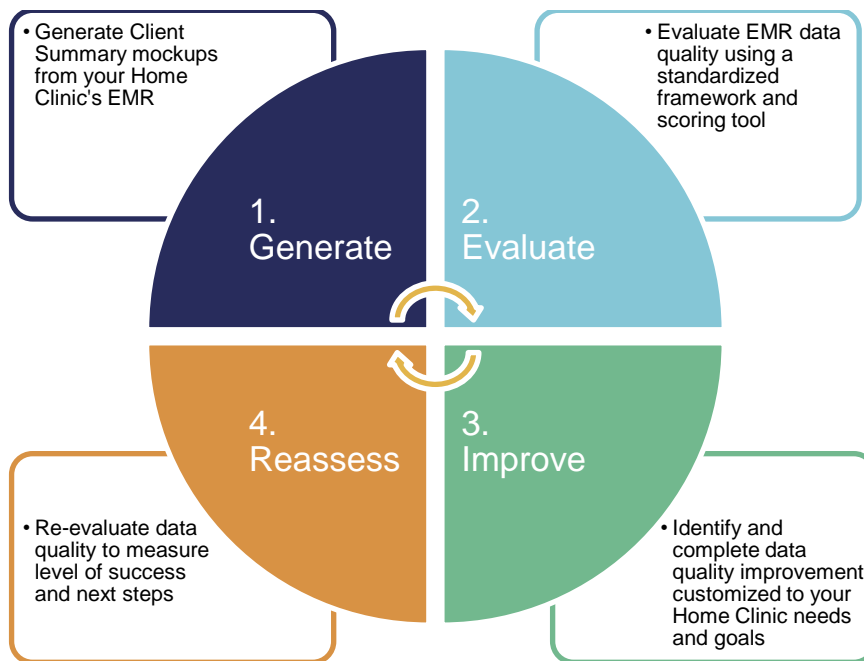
• Generate Client Summary mockups from your Home Clinic's EMR

• Evaluate EMR data quality using a standardized framework and scoring tool

1. Generate

2. Evaluate

4. Reassess

3. Improve

• Re-evaluate data quality to measure level of success and next steps

• Identify and complete data quality improvement customized to your Home Clinic needs and goals